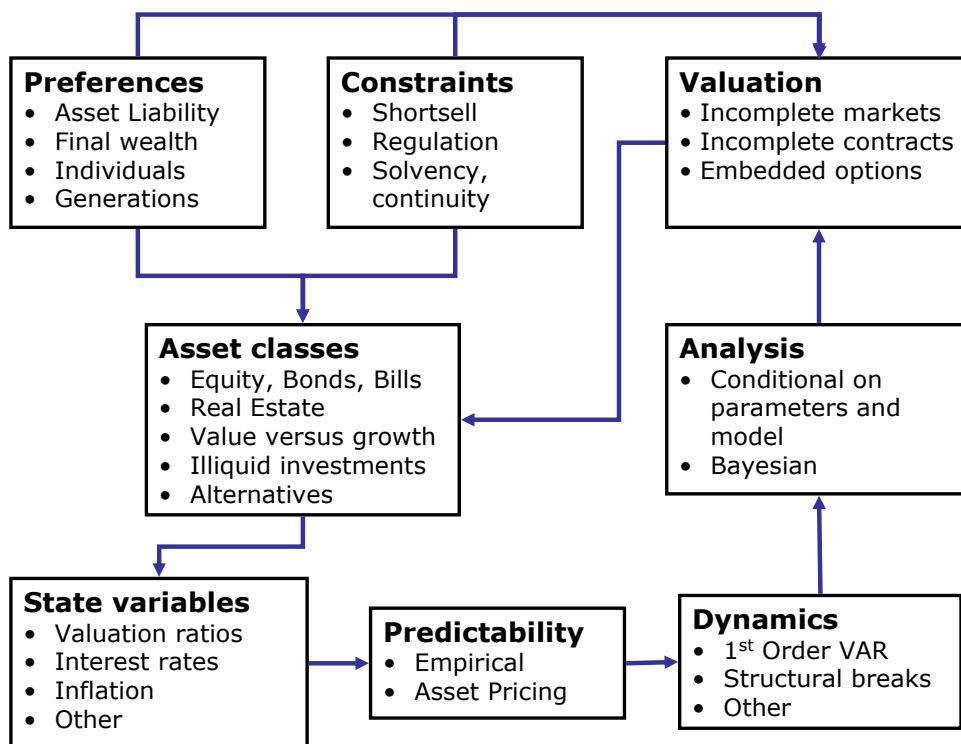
**Preferences**
- Asset Liability
- Final wealth
- Individuals
- Generations

**Constraints**
- Shortsell
- Regulation
- Solvency, continuity

**Valuation**
- Incomplete markets
- Incomplete contracts
- Embedded options

**Asset classes**
- Equity, Bonds, Bills
- Real Estate
- Value versus growth
- Illiquid investments
- Alternatives

**Analysis**
- Conditional on parameters and model
- Bayesian

**State variables**
- Valuation ratios
- Interest rates
- Inflation
- Other

**Predictability**
- Empirical
- Asset Pricing

**Dynamics**
- 1$^{st}$ Order VAR
- Structural breaks
- Other